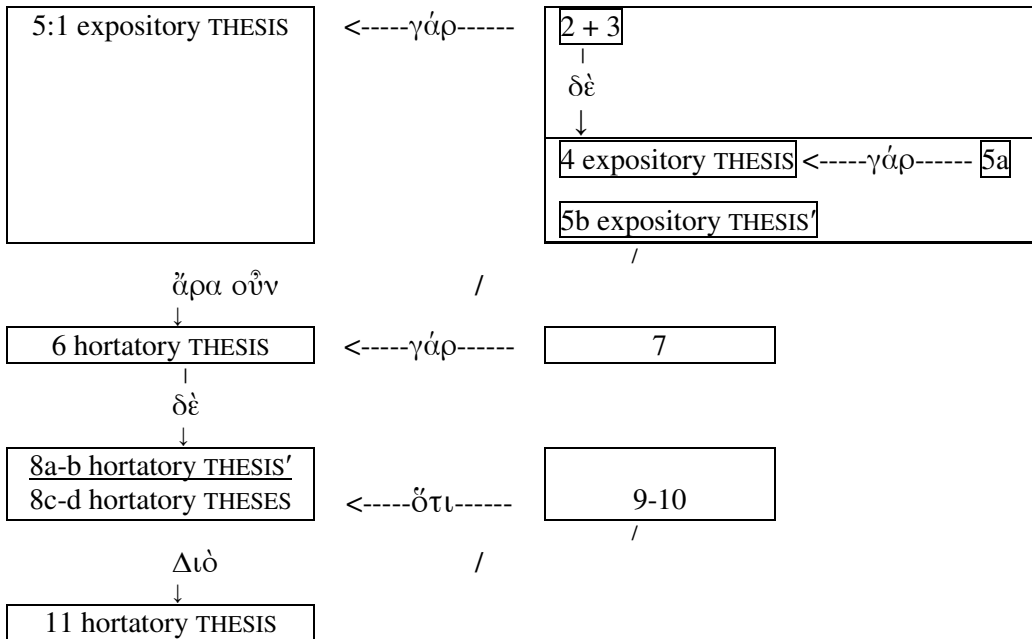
5:1 expository THESIS <-----γάρ------ 2 + 3
δὲ
4 expository THESIS <-----γάρ------ 5a
5b expository THESIS′

ἄρα οὖν /

6 hortatory THESIS <-----γάρ------ 7
δὲ
8a-b hortatory THESIS′
8c-d hortatory THESES <-----ὅτι------ 9-10

Διὸ /

11 hortatory THESIS